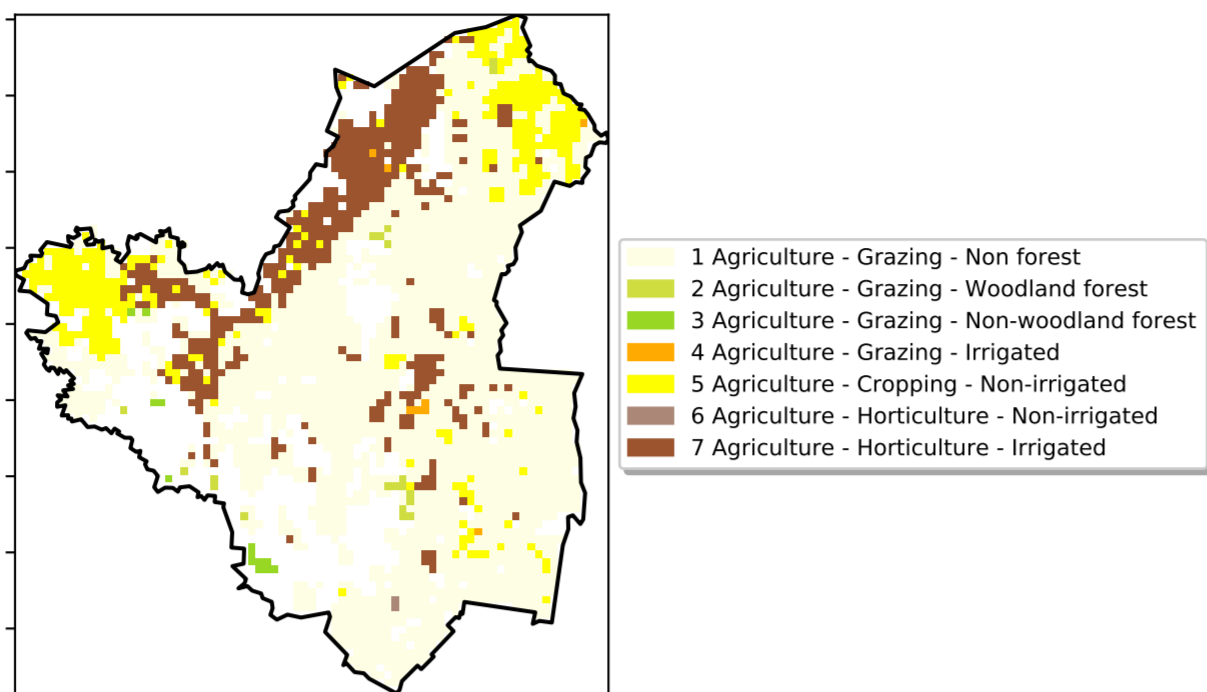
1 Agriculture - Grazing - Non forest
2 Agriculture - Grazing - Woodland forest
3 Agriculture - Grazing - Non-woodland forest
4 Agriculture - Grazing - Irrigated
5 Agriculture - Cropping - Non-irrigated
6 Agriculture - Horticulture - Non-irrigated
7 Agriculture - Horticulture - Irrigated